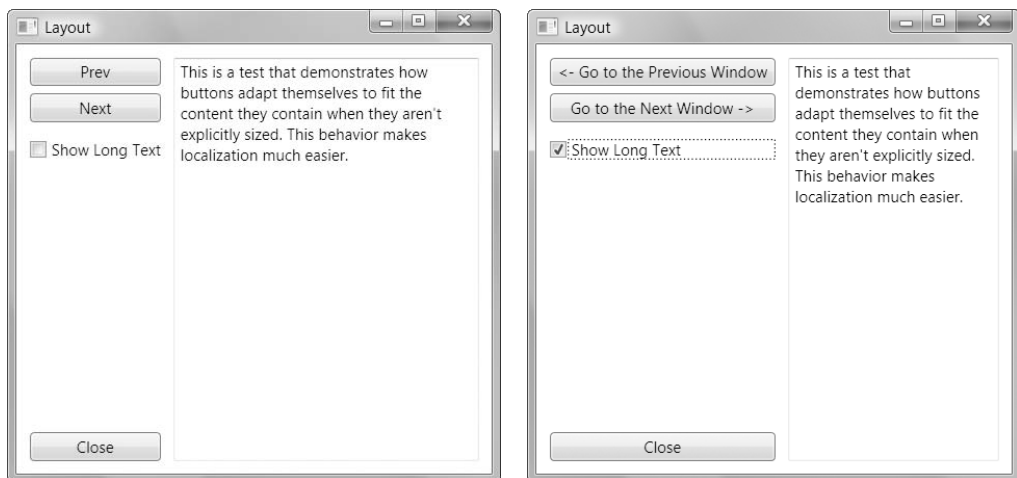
Layout

Prev

Next

Show Long Text

This is a test that demonstrates how buttons adapt themselves to fit the content they contain when they aren't explicitly sized. This behavior makes localization much easier.

Close

Layout

<- Go to the Previous Window

Go to the Next Window ->

Show Long Text

This is a test that demonstrates how buttons adapt themselves to fit the content they contain when they aren't explicitly sized. This behavior makes localization much easier.

Close